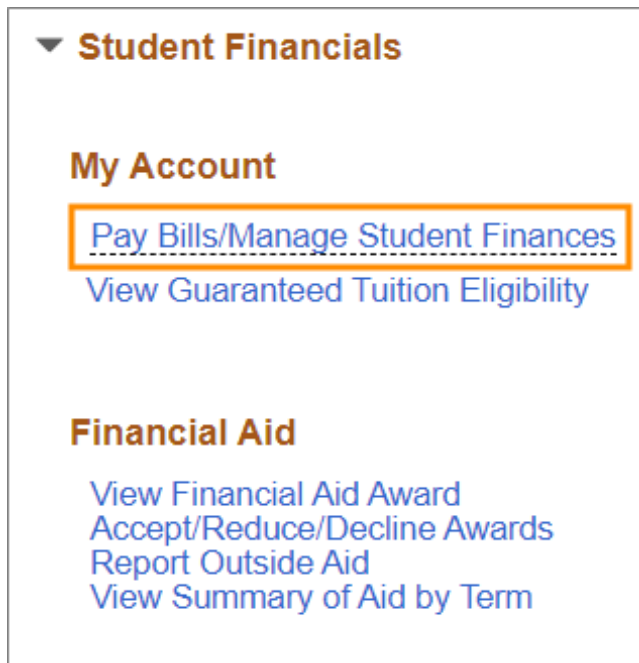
Student Financials

My Account

Pay Bills/Manage Student Finances
View Guaranteed Tuition Eligibility

Financial Aid

View Financial Aid Award
Accept/Reduce/Decline Awards
Report Outside Aid
View Summary of Aid by Term